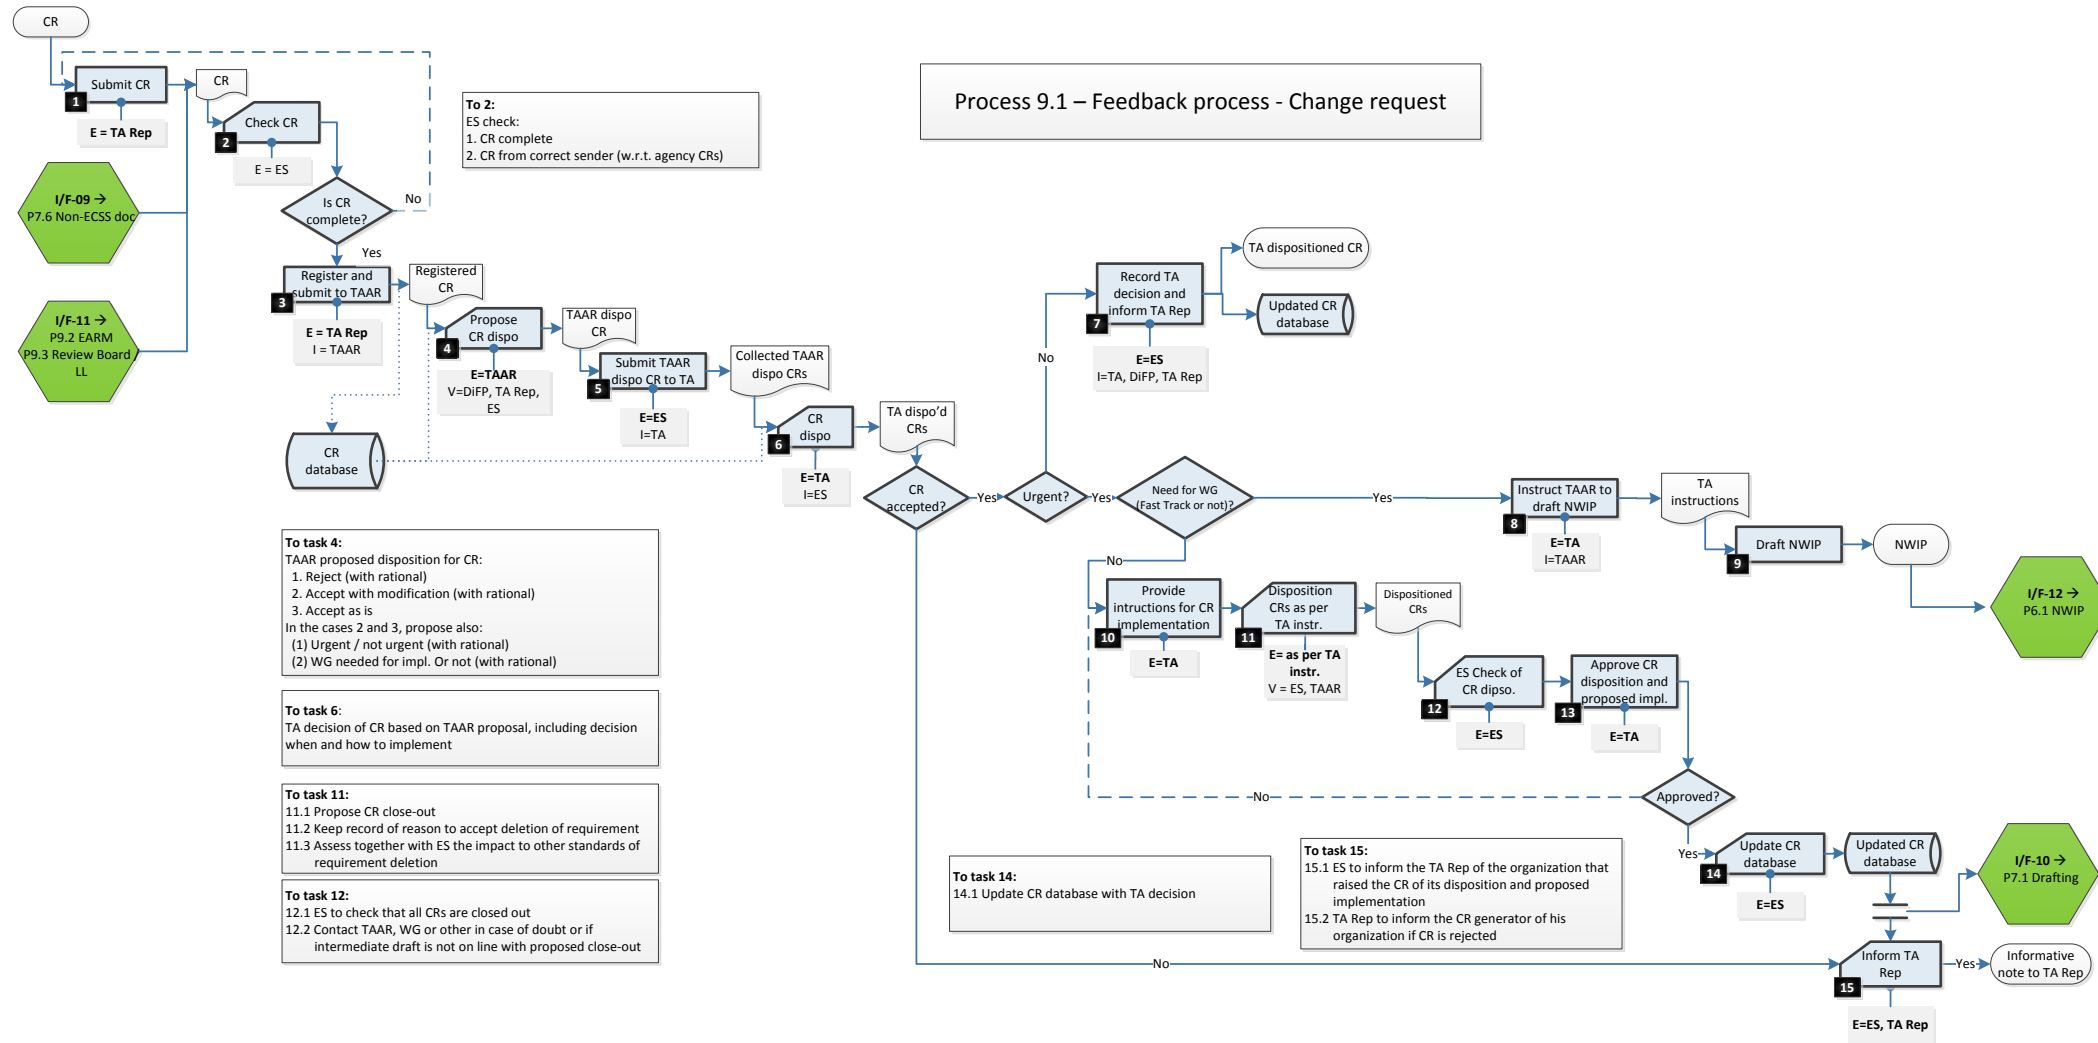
CR

Submit CR
1
E = TA Rep

CR

Check CR
2
E = ES

Is CR complete?
No
Yes

I/F-09 →
P7.6 Non-ECSS doc

I/F-11 →
P9.2 EARM
P9.3 Review Board
LL

To 2:
ES check:
1. CR complete
2. CR from correct sender (w.r.t. agency CRs)

Process 9.1 – Feedback process - Change request

Register and submit to TAAR
3
E = TA Rep
I = TAAR

Registered CR

Propose CR dispo
4
E=TAAR
V=DiFP, TA Rep, ES

TAAR dispo CR

Submit TAAR dispo CR to TA
5
E=ES
I=TA

Collected TAAR dispo CRs

CR dispo
6
E=TA
I=ES

TA dispo'd CRs

CR database

CR accepted?
Yes
Urgent?
Yes
No
Need for WG (Fast Track or not)?
Yes
No

Record TA decision and inform TA Rep
7
E=ES
I=TA, DiFP, TA Rep

TA dispositioned CR

Updated CR database

Instruct TAAR to draft NWIP
8
E=TA
I=TAAR

TA instructions

Draft NWIP
9

NWIP

I/F-12 →
P6.1 NWIP

Provide intructions for CR implementation
10
E=TA

Disposition CRs as per TA instr.
11
E= as per TA instr.
V = ES, TAAR

Dispositioned CRs

ES Check of CR dipso.
12
E=ES

Approve CR disposition and proposed impl.
13
E=TA

Approved?
No
Yes

Update CR database
14
E=ES

Updated CR database

I/F-10 →
P7.1 Drafting

Inform TA Rep
15
E=ES, TA Rep
Yes
Informative note to TA Rep
No

To task 4:
TAAR proposed disposition for CR:
1. Reject (with rational)
2. Accept with modification (with rational)
3. Accept as is
In the cases 2 and 3, propose also:
(1) Urgent / not urgent (with rational)
(2) WG needed for impl. Or not (with rational)

To task 6:
TA decision of CR based on TAAR proposal, including decision when and how to implement

To task 11:
11.1 Propose CR close-out
11.2 Keep record of reason to accept deletion of requirement
11.3 Assess together with ES the impact to other standards of requirement deletion

To task 12:
12.1 ES to check that all CRs are closed out
12.2 Contact TAAR, WG or other in case of doubt or if intermediate draft is not on line with proposed close-out

To task 14:
14.1 Update CR database with TA decision

To task 15:
15.1 ES to inform the TA Rep of the organization that raised the CR of its disposition and proposed implementation
15.2 TA Rep to inform the CR generator of his organization if CR is rejected